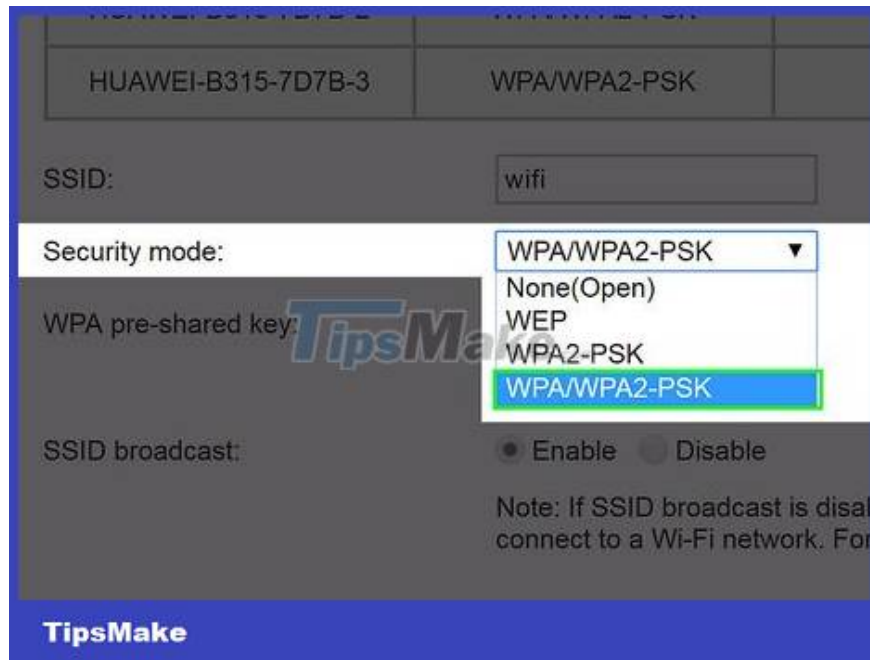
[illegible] | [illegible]
HUAWEI-B315-7D7B-3 | WPA/WPA2-PSK

SSID: wifi

Security mode: WPA/WPA2-PSK ▼

None(Open)
WEP
WPA2-PSK
WPA/WPA2-PSK

WPA pre-shared key:

TipsMake

SSID broadcast: Enable Disable

Note: If SSID broadcast is disal
connect to a Wi-Fi network. Fo

TipsMake